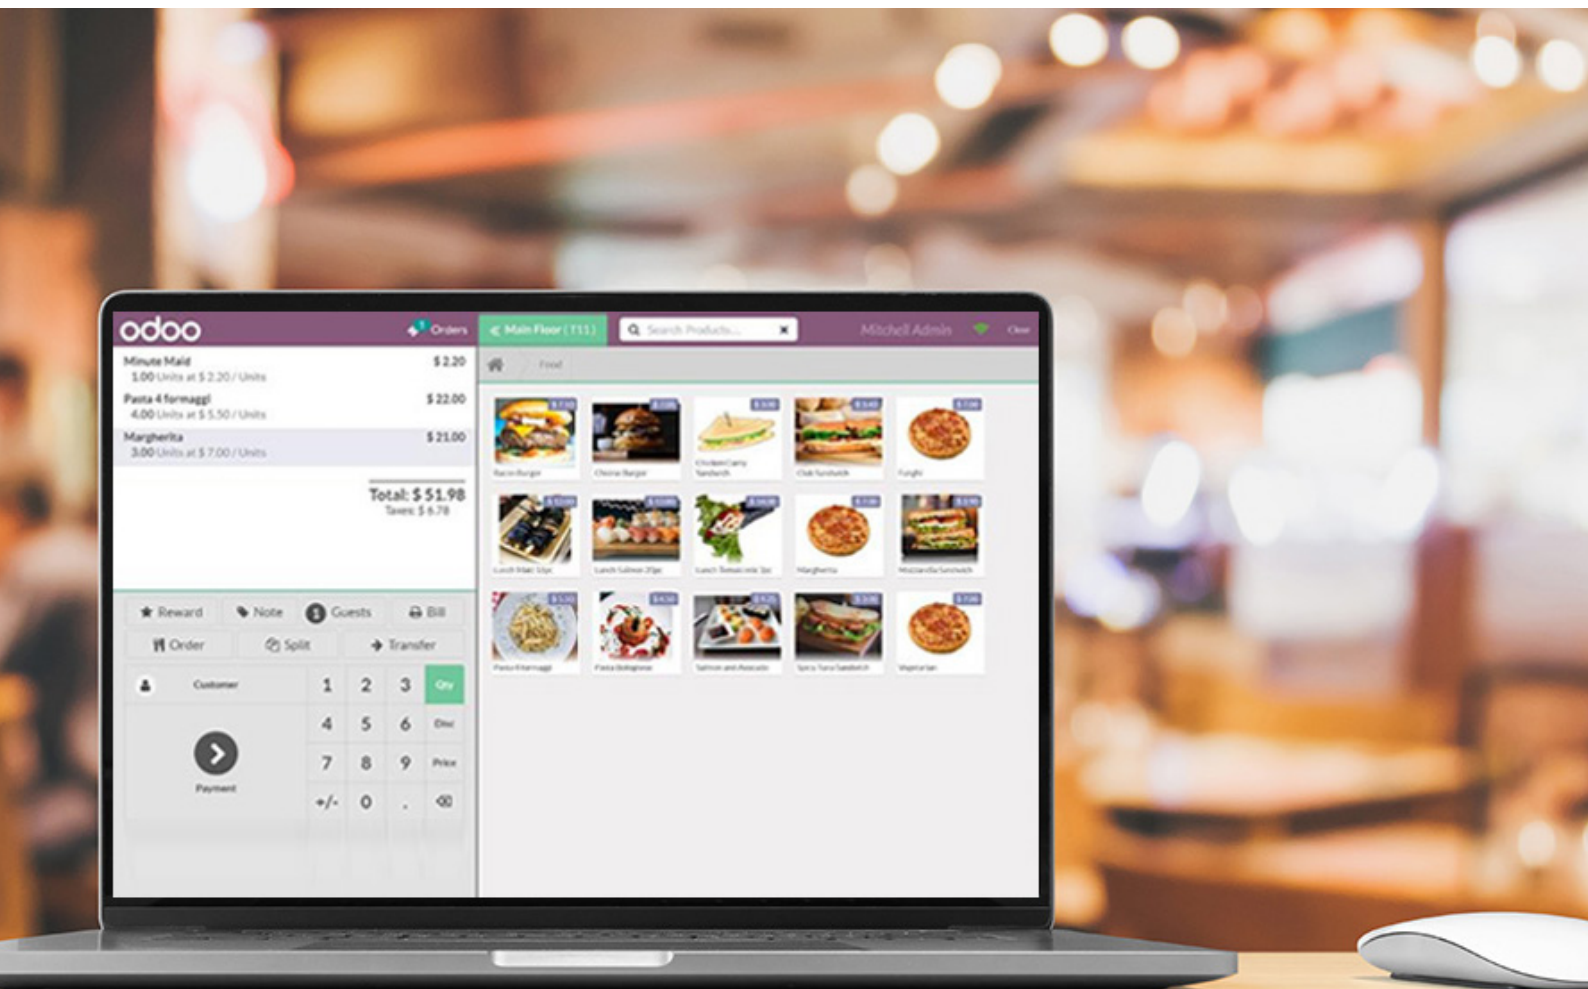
odoo

Orders

Main Floor (T11)

Search Products...

Mitchell Admin

Close

Food

Minute Maid $ 2.20
1.00 Units at $ 2.20 / Units

Pasta 4 formaggi $ 22.00
4.00 Units at $ 5.50 / Units

Margherita $ 21.00
3.00 Units at $ 7.00 / Units

Total: $ 51.98
Taxes: $ 6.78

Reward

Note

1 Guests

Bill

Order

Split

Transfer

Customer

1 2 3 Qty

4 5 6 Disc

7 8 9 Price

+/- 0 .

Payment

Bacon Burger

Cheese Burger

Chicken Curry Sandwich

Club Sandwich

Funghi

Lunch Maki 18pc

Lunch Salmon 20pc

Lunch Temaki mix 3pc

Margherita

Mozzarella Sandwich

Pasta 4 formaggi

Pasta Bolognese

Salmon and Avocado

Spicy Tuna Sandwich

Vegetarian